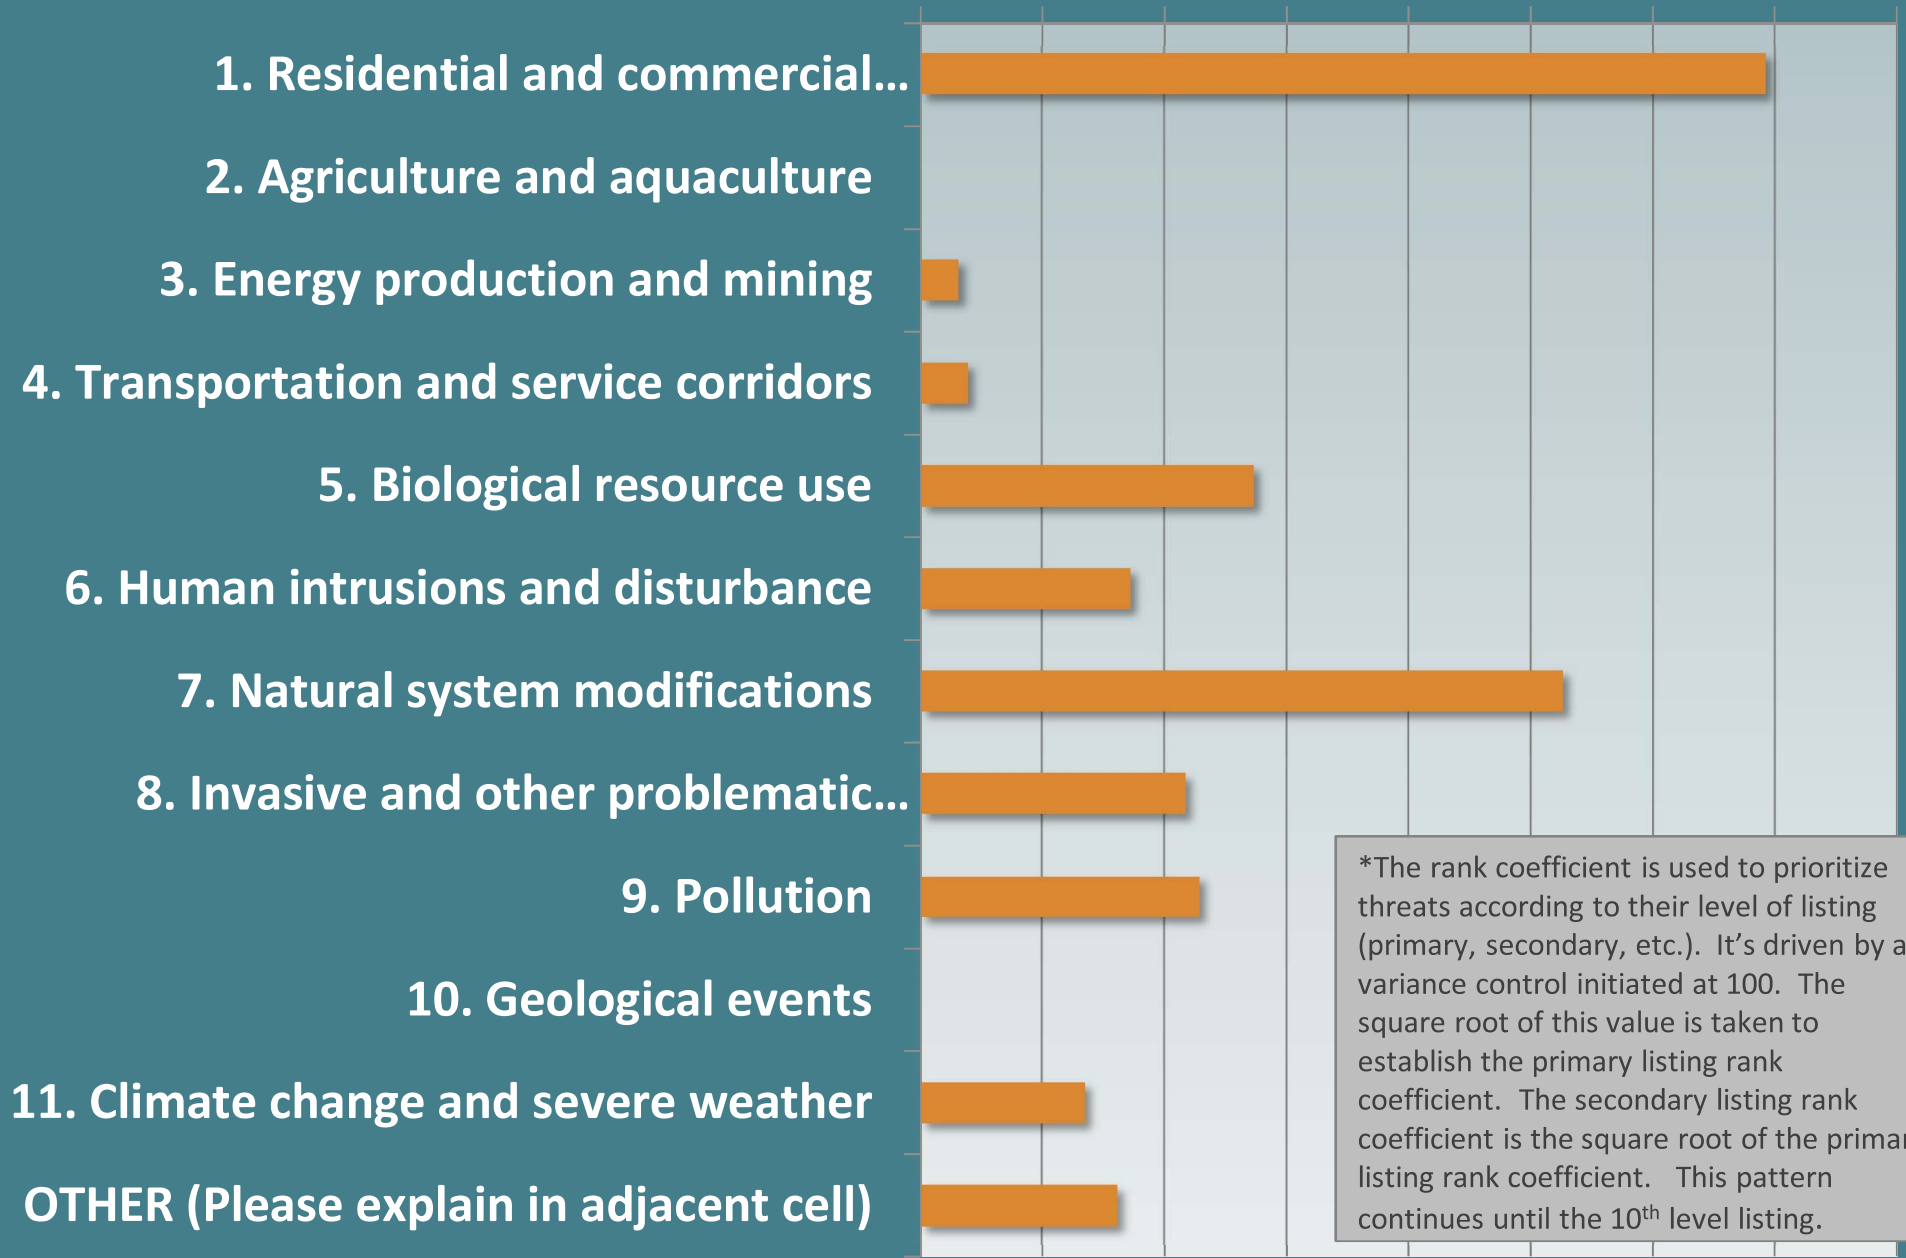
1. Residential and commercial...

2. Agriculture and aquaculture

3. Energy production and mining

4. Transportation and service corridors

5. Biological resource use

6. Human intrusions and disturbance

7. Natural system modifications

8. Invasive and other problematic...

9. Pollution

10. Geological events

11. Climate change and severe weather

OTHER (Please explain in adjacent cell)

*The rank coefficient is used to prioritize threats according to their level of listing (primary, secondary, etc.). It's driven by a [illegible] variance control initiated at 100. The square root of this value is taken to establish the primary listing rank coefficient. The secondary listing rank coefficient is the square root of the primar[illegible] listing rank coefficient. This pattern continues until the 10$^{th}$ level listing.